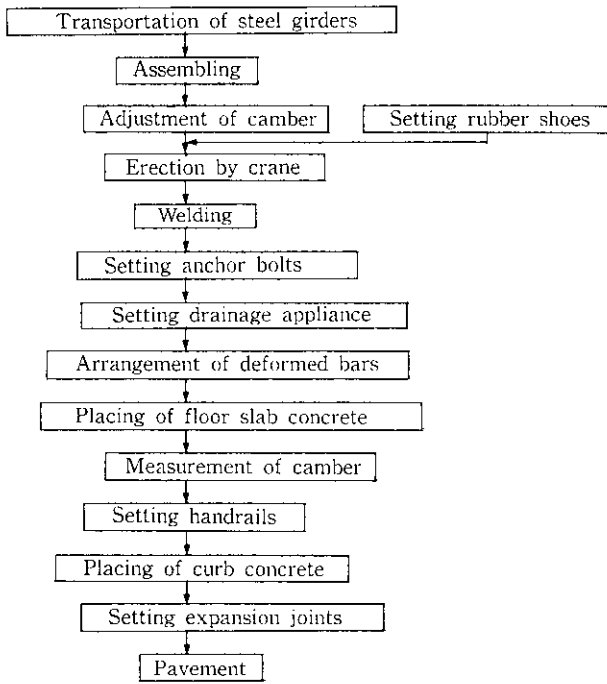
Transportation of steel girders

Assembling

Adjustment of camber

Setting rubber shoes

Erection by crane

Welding

Setting anchor bolts

Setting drainage appliance

Arrangement of deformed bars

Placing of floor slab concrete

Measurement of camber

Setting handrails

Placing of curb concrete

Setting expansion joints

Pavement